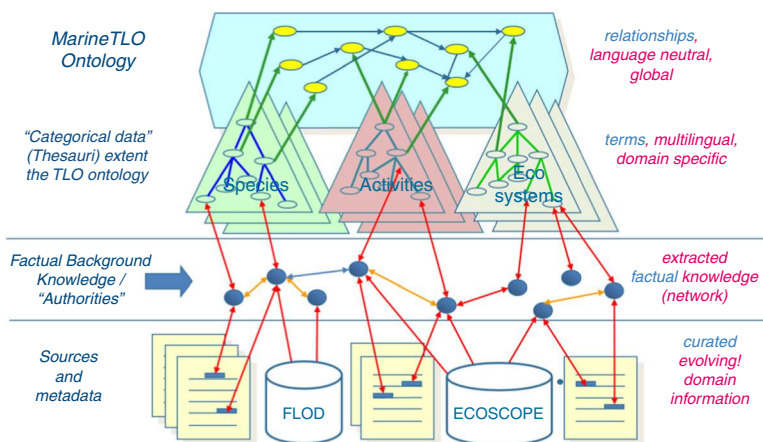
MarineTLO Ontology

relationships, language neutral, global

"Categorical data" (Thesauri) extent the TLO ontology

Species

Activities

Eco systems

terms, multilingual, domain specific

Factual Background Knowledge / "Authorities"

extracted factual knowledge (network)

Sources and metadata

FLOD

ECOSCOPE

curated evolving! domain information